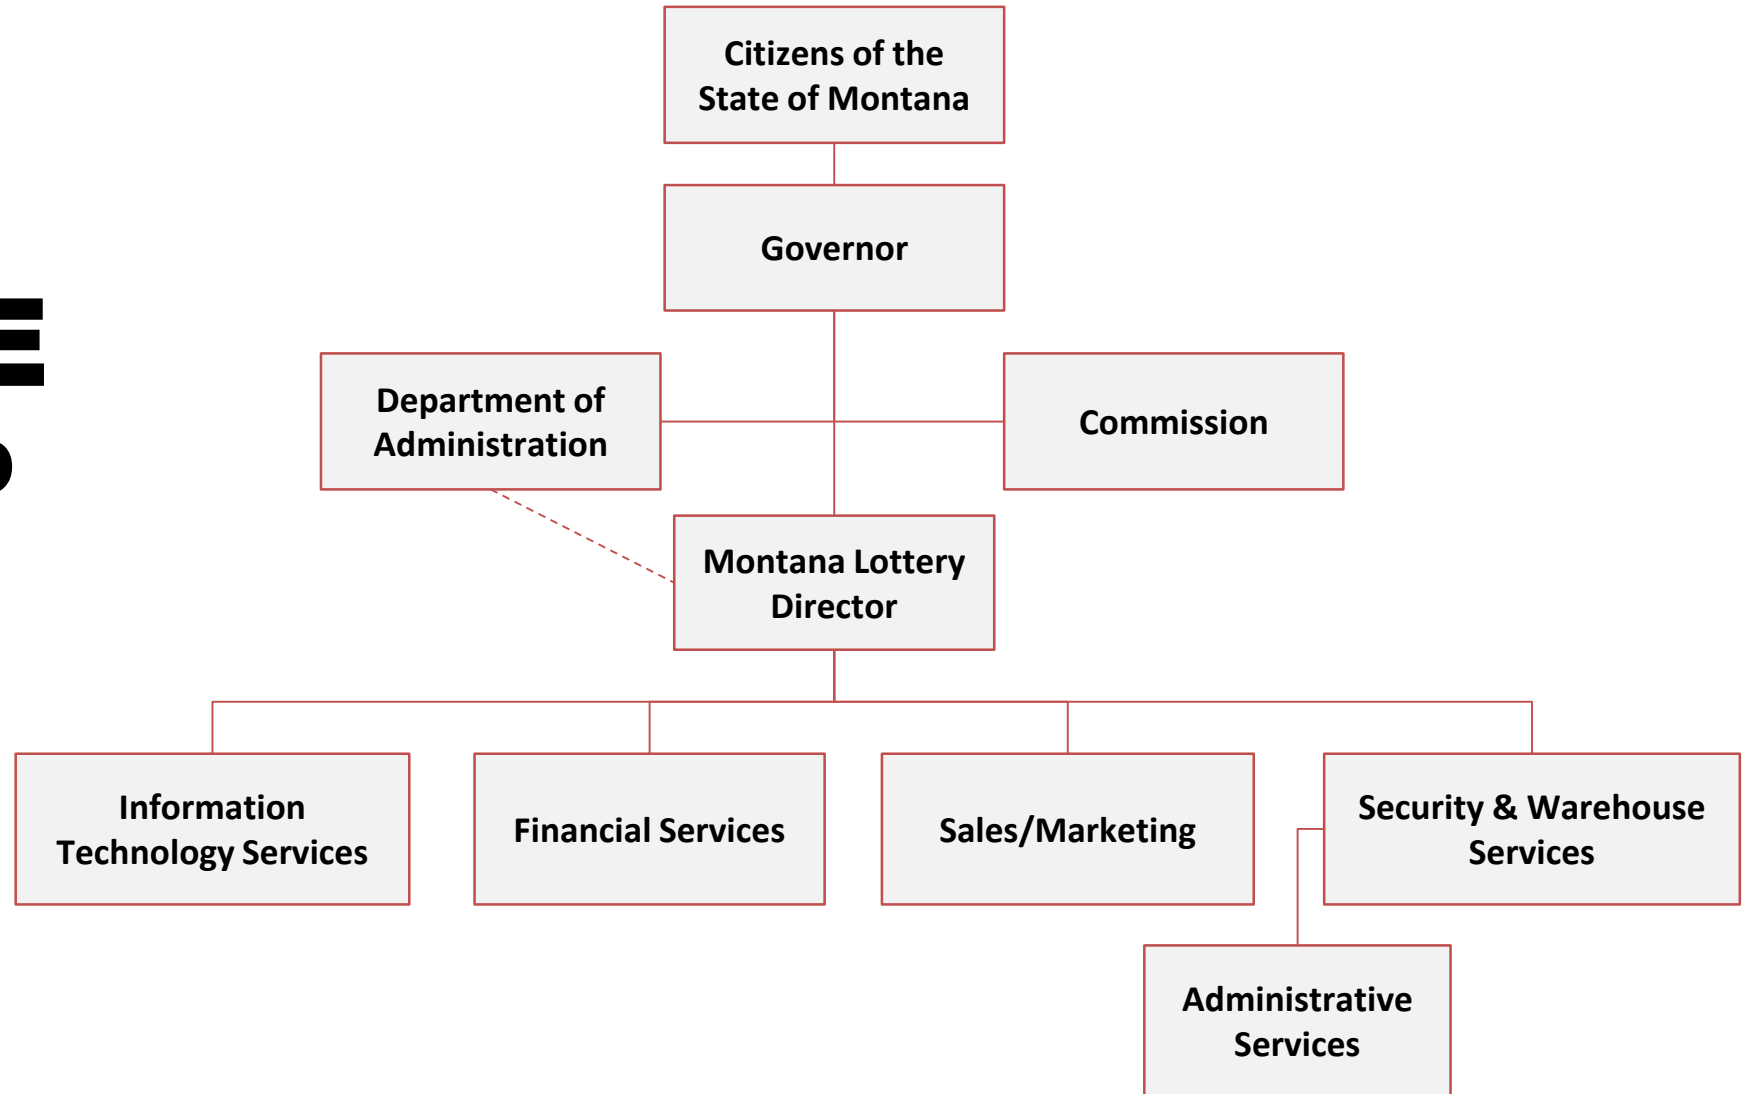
Citizens of the State of Montana

Governor

Department of Administration

Commission

Montana Lottery Director

Information Technology Services

Financial Services

Sales/Marketing

Security & Warehouse Services

Administrative Services